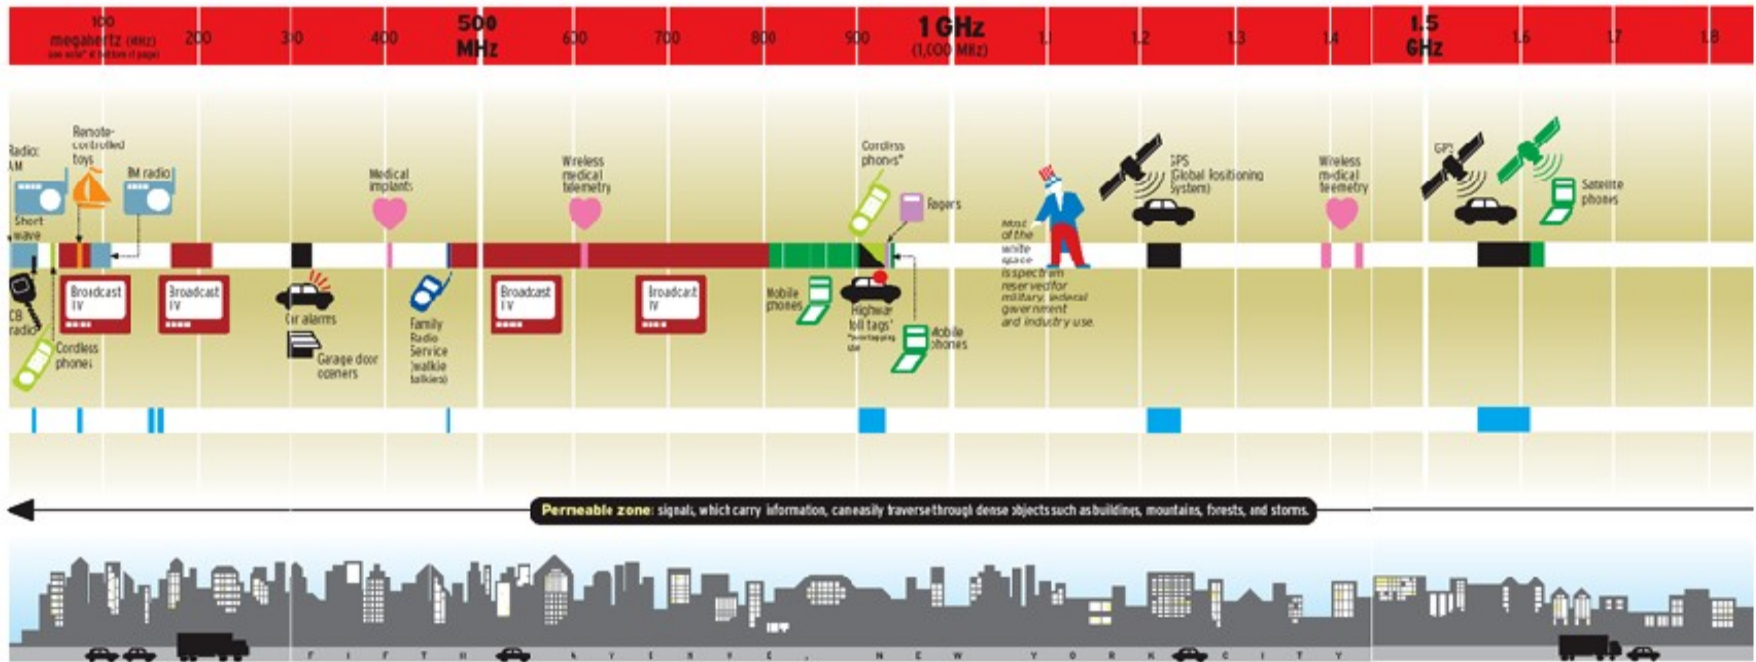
100 megahertz (MHz) see note* at bottom of page

200

300

400

500 MHz

600

700

800

900

1 GHz (1,000 MHz)

1.1

1.2

1.3

1.4

1.5 GHz

1.6

1.7

1.8

Radio: AM

Short wave

Remote-controlled toys

FM radio

Medical implants

Wireless medical telemetry

Cordless phones*

Pagers

GPS (Global Positioning System)

Wireless medical telemetry

GPS

Satellite phones

Most of the white space is spectrum reserved for military, federal government and industry use.

CB radio

Cordless phones

Broadcast TV

Broadcast TV

Car alarms

Garage door openers

Family Radio Service (walkie talkies)

Broadcast TV

Broadcast TV

Mobile phones

Highway toll tags* *overlapping use

Mobile phones

Perneable zone: signals, which carry information, can easily traverse through dense objects such as buildings, mountains, forests, and storms.

F I F T H A V E N U E , N E W Y O R K C I T Y